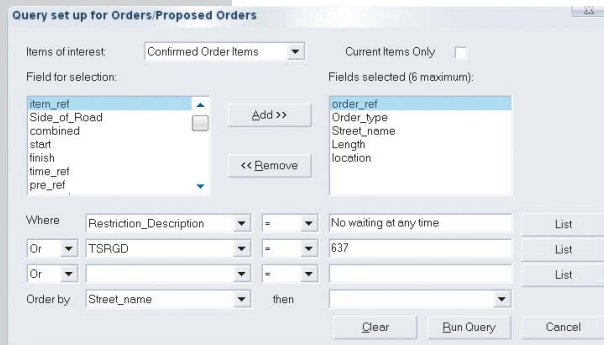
Query set up for Orders/Proposed Orders

Items of interest: Confirmed Order Items

Current Items Only

Field for selection:

item_ref
Side_of_Road
combined
start
finish
time_ref
pre_ref

Add >>

<< Remove

Fields selected (6 maximum):

order_ref
Order_type
Street_name
Length
location

Where Restriction_Description = No waiting at any time List

Or TSRGD = 637 List

Or = List

Order by Street_name then

Clear Run Query Cancel